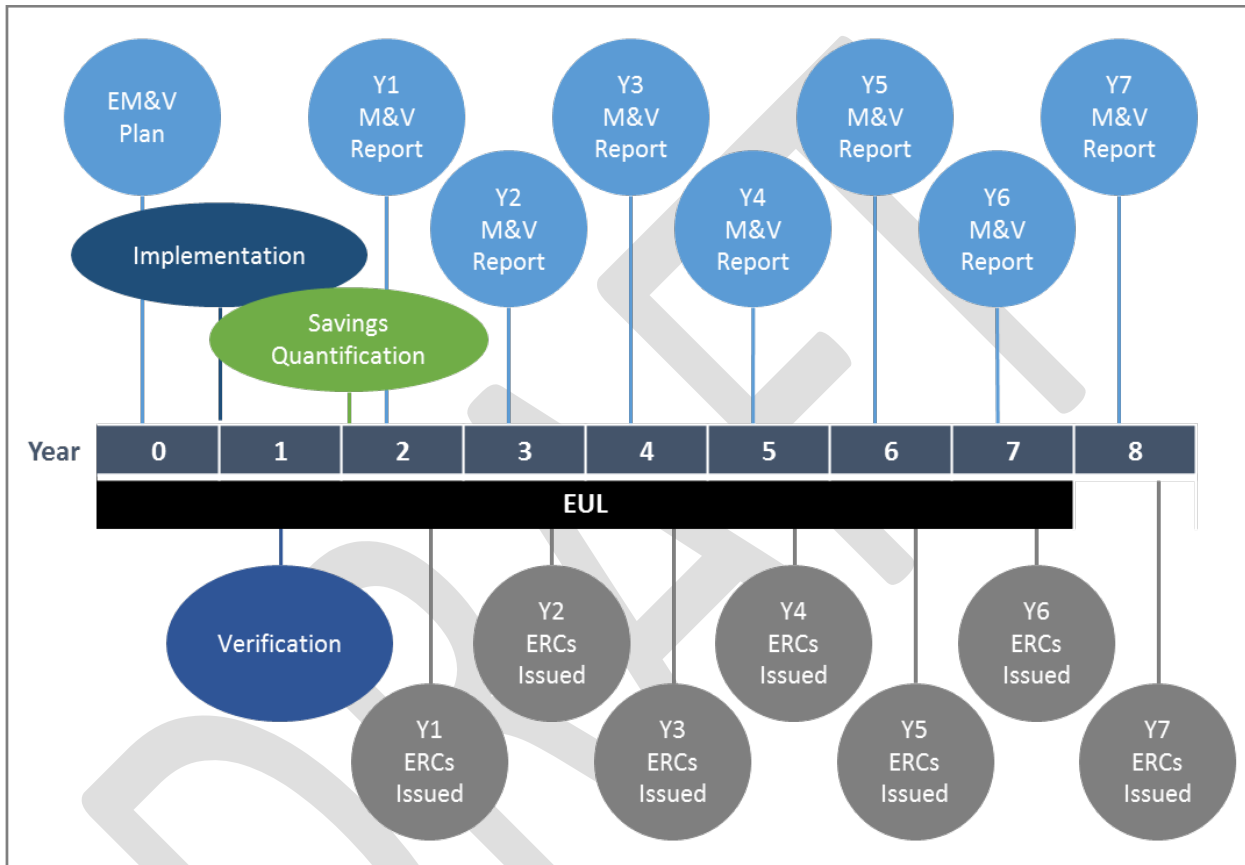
EM&V Plan

Y1 M&V Report

Y2 M&V Report

Y3 M&V Report

Y4 M&V Report

Y5 M&V Report

Y6 M&V Report

Y7 M&V Report

Implementation

Savings Quantification

| Year | 0 | 1 | 2 | 3 | 4 | 5 | 6 | 7 | 8 |
|---|---|---|---|---|---|---|---|---|---|

EUL

Verification

Y1 ERCs Issued

Y2 ERCs Issued

Y3 ERCs Issued

Y4 ERCs Issued

Y5 ERCs Issued

Y6 ERCs Issued

Y7 ERCs Issued

DRAFT